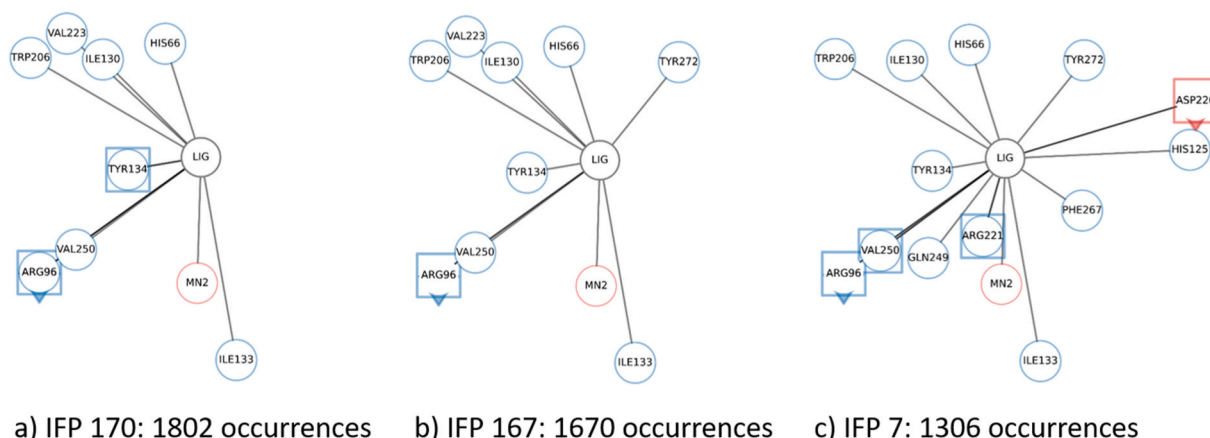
VAL223
TRP206
ILE130
HIS66
LIG
TYR134
VAL250
ARG96
MN2
ILE133

VAL223
TRP206
ILE130
HIS66
TYR272
LIG
TYR134
VAL250
ARG96
MN2
ILE133

TRP206
ILE130
HIS66
TYR272
ASP22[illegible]
HIS125
LIG
TYR134
PHE267
ARG221
VAL250
GLN249
ARG96
MN2
ILE133

a) IFP 170: 1802 occurrences

b) IFP 167: 1670 occurrences

c) IFP 7: 1306 occurrences